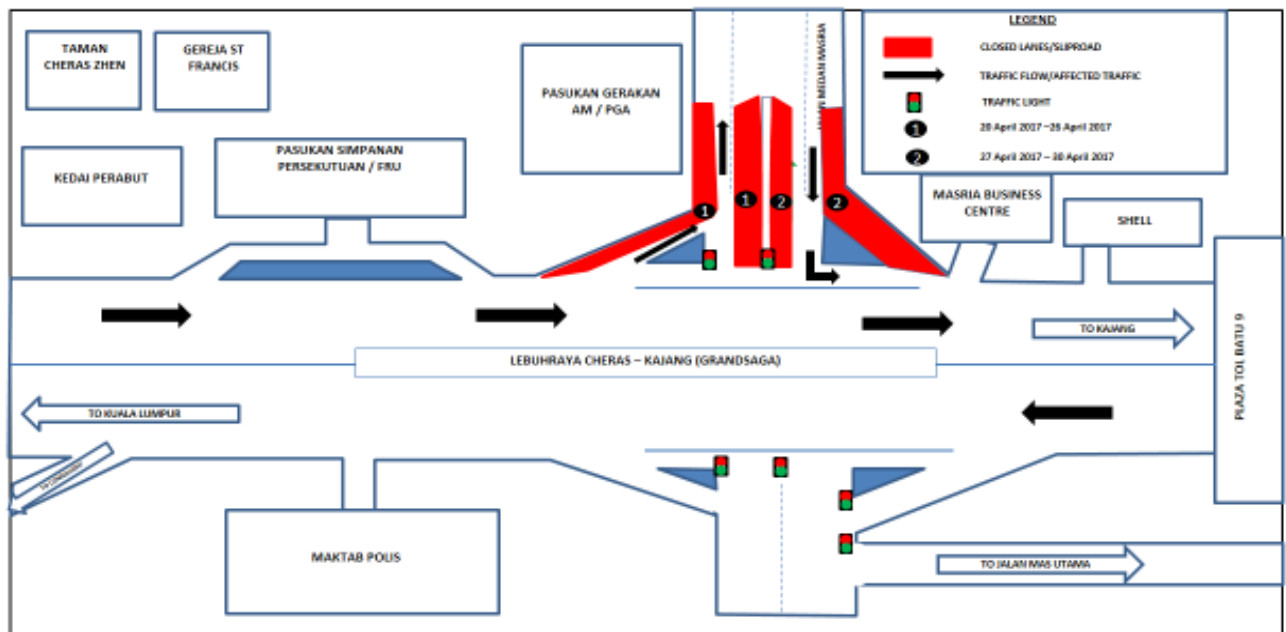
TAMAN CHERAS ZHEN

GEREJA ST FRANCIS

PASUKAN GERAKAN AM / PGA

JALAN MEDAN MASRIA

LEGEND

CLOSED LANES/SLIPROAD

TRAFFIC FLOW/AFFECTED TRAFFIC

TRAFFIC LIGHT

1 20 April 2017 – 26 April 2017

2 27 April 2017 – 30 April 2017

KEDAI PERABUT

PASUKAN SIMPANAN PERSEKUTUAN / FRU

1

1

2

2

MASRIA BUSINESS CENTRE

SHELL

TO KAJANG

PLAZA TOL BATU 9

LEBUHRAYA CHERAS – KAJANG (GRANDSAGA)

TO KUALA LUMPUR

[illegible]

MAKTAB POLIS

TO JALAN MAS UTAMA